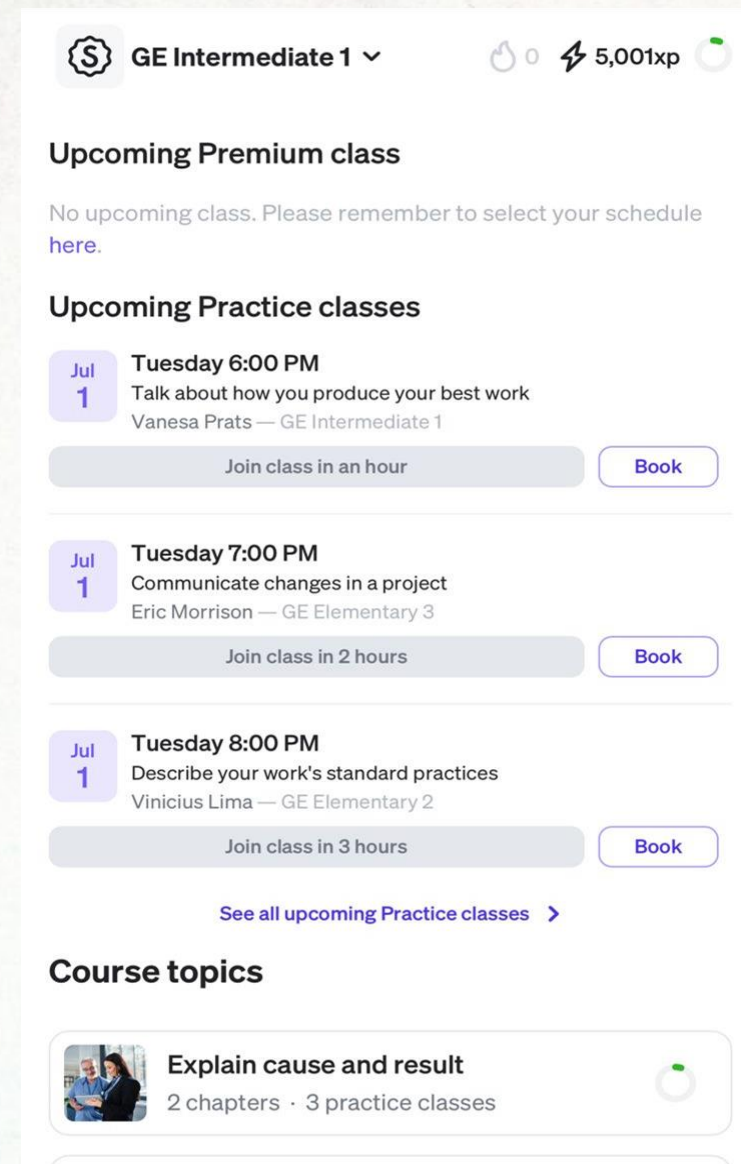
GE Intermediate 1 ⌄

0 5,001xp

Upcoming Premium class

No upcoming class. Please remember to select your schedule here.

Upcoming Practice classes

Jul
1
Tuesday 6:00 PM
Talk about how you produce your best work
Vanesa Prats — GE Intermediate 1

Join class in an hour

Book

Jul
1
Tuesday 7:00 PM
Communicate changes in a project
Eric Morrison — GE Elementary 3

Join class in 2 hours

Book

Jul
1
Tuesday 8:00 PM
Describe your work's standard practices
Vinicius Lima — GE Elementary 2

Join class in 3 hours

Book

See all upcoming Practice classes >

Course topics

Explain cause and result
2 chapters · 3 practice classes